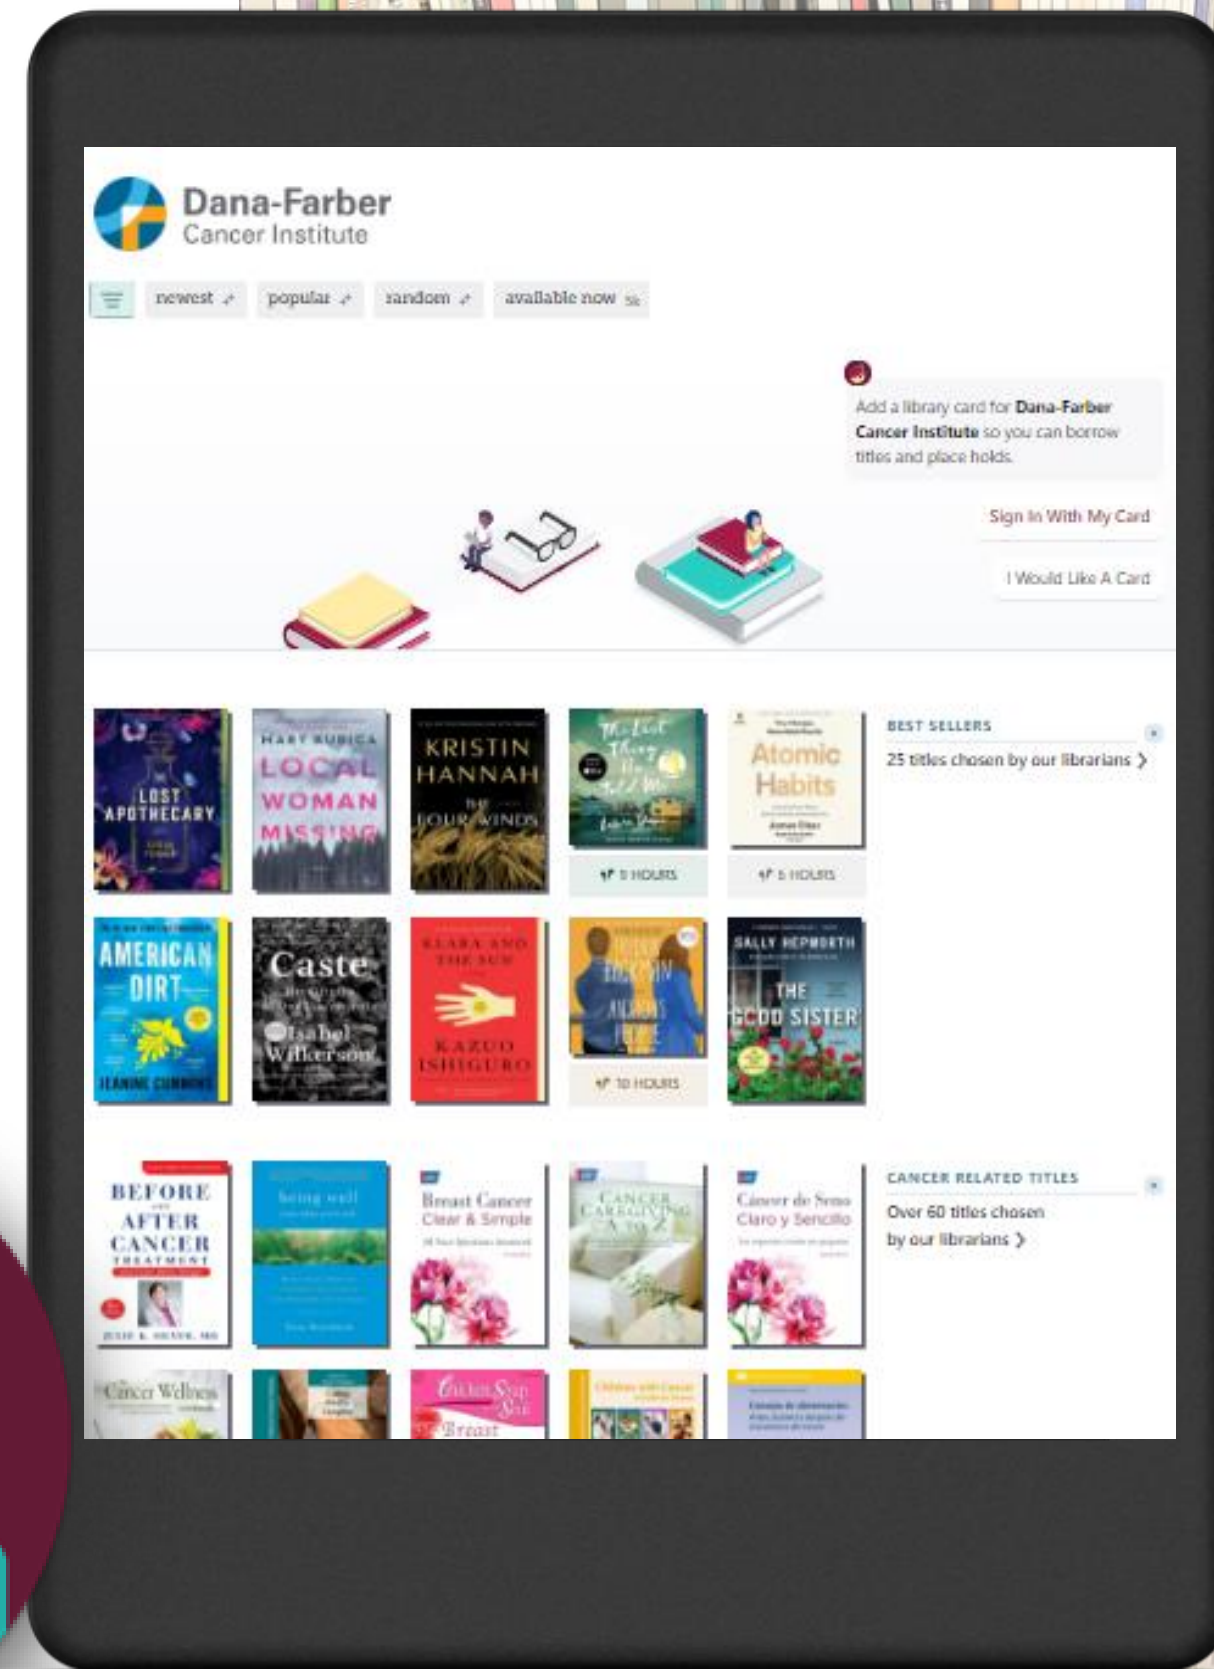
Dana-Farber
Cancer Institute

newest popular random available now

Add a library card for **Dana-Farber Cancer Institute** so you can borrow titles and place holds.

Sign In With My Card

I Would Like A Card

THE LOST APOTHECARY

MARY KUBICA LOCAL WOMAN MISSING

KRISTIN HANNAH THE FOUR WINDS

The Last Thing He Told Me

Atomic Habits

5 HOURS

5 HOURS

BEST SELLERS

25 titles chosen by our librarians

AMERICAN DIRT JEANINE CUMMINS

Caste Isabel Wilkerson

KLARA AND THE SUN KAZUO ISHIGURO

SALLY HEPWORTH THE GOOD SISTER

10 HOURS

BEFORE AND AFTER CANCER TREATMENT

being well

Breast Cancer Clear & Simple

CANCER CAREGIVING A to Z

Cáncer de Seno Claro y Sencillo

CANCER RELATED TITLES

Over 60 titles chosen by our librarians

Cancer Wellness

Chicken Soup Breast